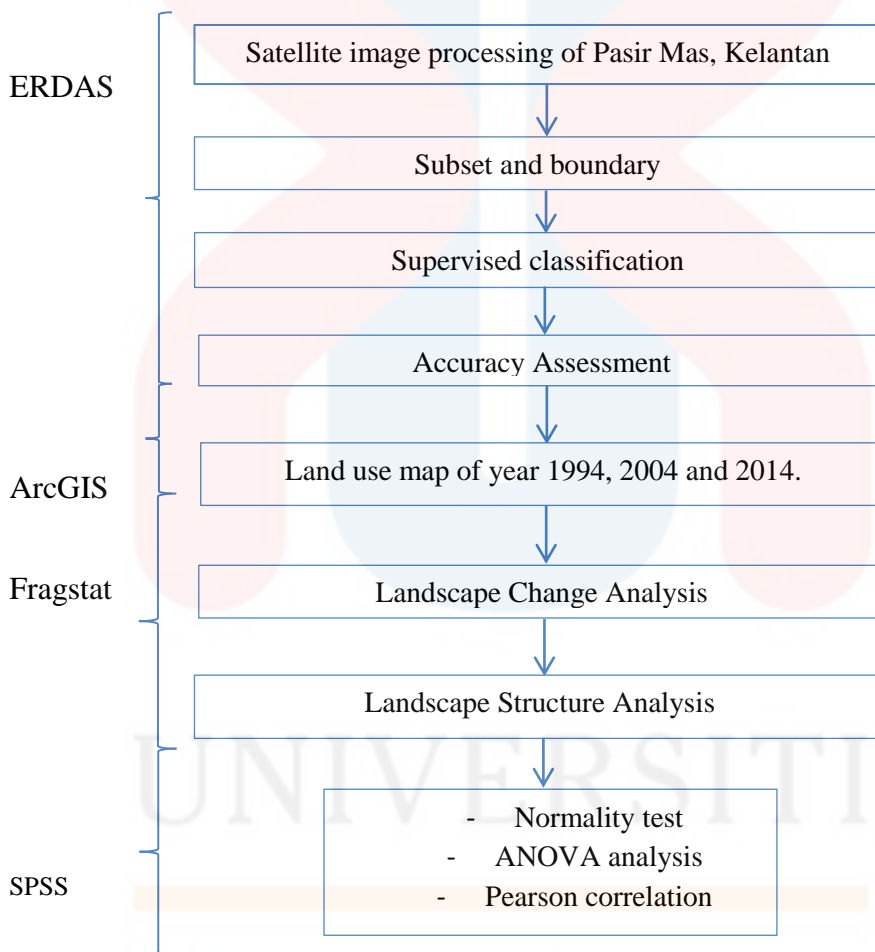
ERDAS

Satellite image processing of Pasir Mas, Kelantan

Subset and boundary

Supervised classification

Accuracy Assessment

ArcGIS

Land use map of year 1994, 2004 and 2014.

Fragstat

Landscape Change Analysis

Landscape Structure Analysis

UNIVERSITI

SPSS

- Normality test
- ANOVA analysis
- Pearson correlation